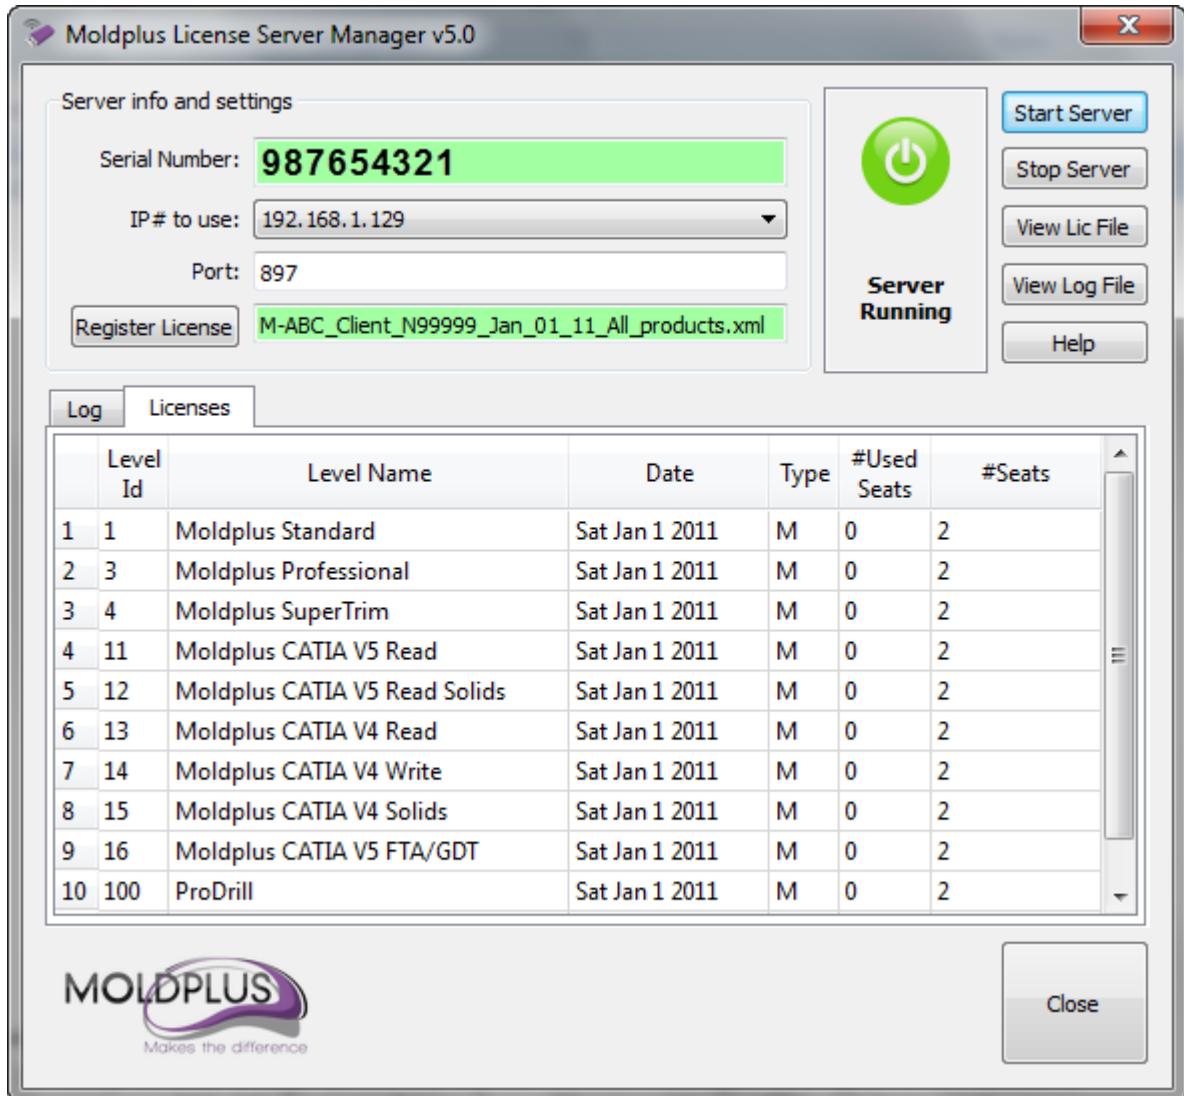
Moldplus License Server Manager v5.0

Server info and settings

Serial Number: 987654321

IP# to use: 192.168.1.129

Port: 897

Register License M-ABC_Client_N99999_Jan_01_11_All_products.xml

Server Running

Start Server
Stop Server
View Lic File
View Log File
Help

Log Licenses

| | Level Id | Level Name | Date | Type | #Used Seats | #Seats |
|---|---|---|---|---|---|---|
| 1 | 1 | Moldplus Standard | Sat Jan 1 2011 | M | 0 | 2 |
| 2 | 3 | Moldplus Professional | Sat Jan 1 2011 | M | 0 | 2 |
| 3 | 4 | Moldplus SuperTrim | Sat Jan 1 2011 | M | 0 | 2 |
| 4 | 11 | Moldplus CATIA V5 Read | Sat Jan 1 2011 | M | 0 | 2 |
| 5 | 12 | Moldplus CATIA V5 Read Solids | Sat Jan 1 2011 | M | 0 | 2 |
| 6 | 13 | Moldplus CATIA V4 Read | Sat Jan 1 2011 | M | 0 | 2 |
| 7 | 14 | Moldplus CATIA V4 Write | Sat Jan 1 2011 | M | 0 | 2 |
| 8 | 15 | Moldplus CATIA V4 Solids | Sat Jan 1 2011 | M | 0 | 2 |
| 9 | 16 | Moldplus CATIA V5 FTA/GDT | Sat Jan 1 2011 | M | 0 | 2 |
| 10 | 100 | ProDrill | Sat Jan 1 2011 | M | 0 | 2 |

MOLDPLUS
Makes the difference

Close